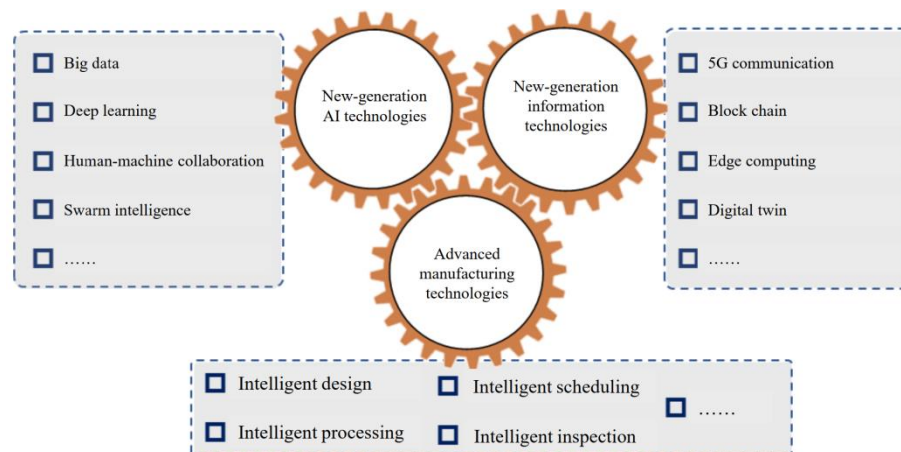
Big data

Deep learning

Human-machine collaboration

Swarm intelligence

……

New-generation AI technologies

New-generation information technologies

Advanced manufacturing technologies

5G communication

Block chain

Edge computing

Digital twin

……

Intelligent design

Intelligent processing

Intelligent scheduling

Intelligent inspection

……